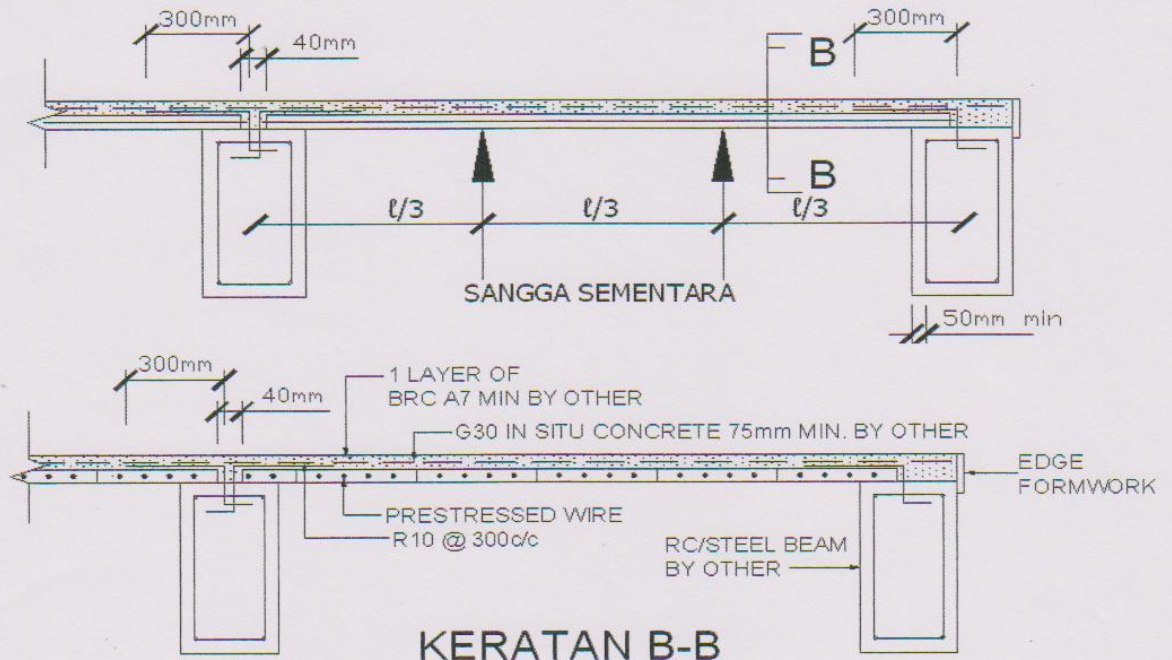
300mm
40mm
300mm
B
B
ℓ/3
ℓ/3
ℓ/3
SANGGA SEMENTARA
50mm min

300mm
40mm
1 LAYER OF BRC A7 MIN BY OTHER
G30 IN SITU CONCRETE 75mm MIN. BY OTHER
EDGE FORMWORK
PRESTRESSED WIRE
R10 @ 300c/c
RC/STEEL BEAM BY OTHER
KERATAN B-B